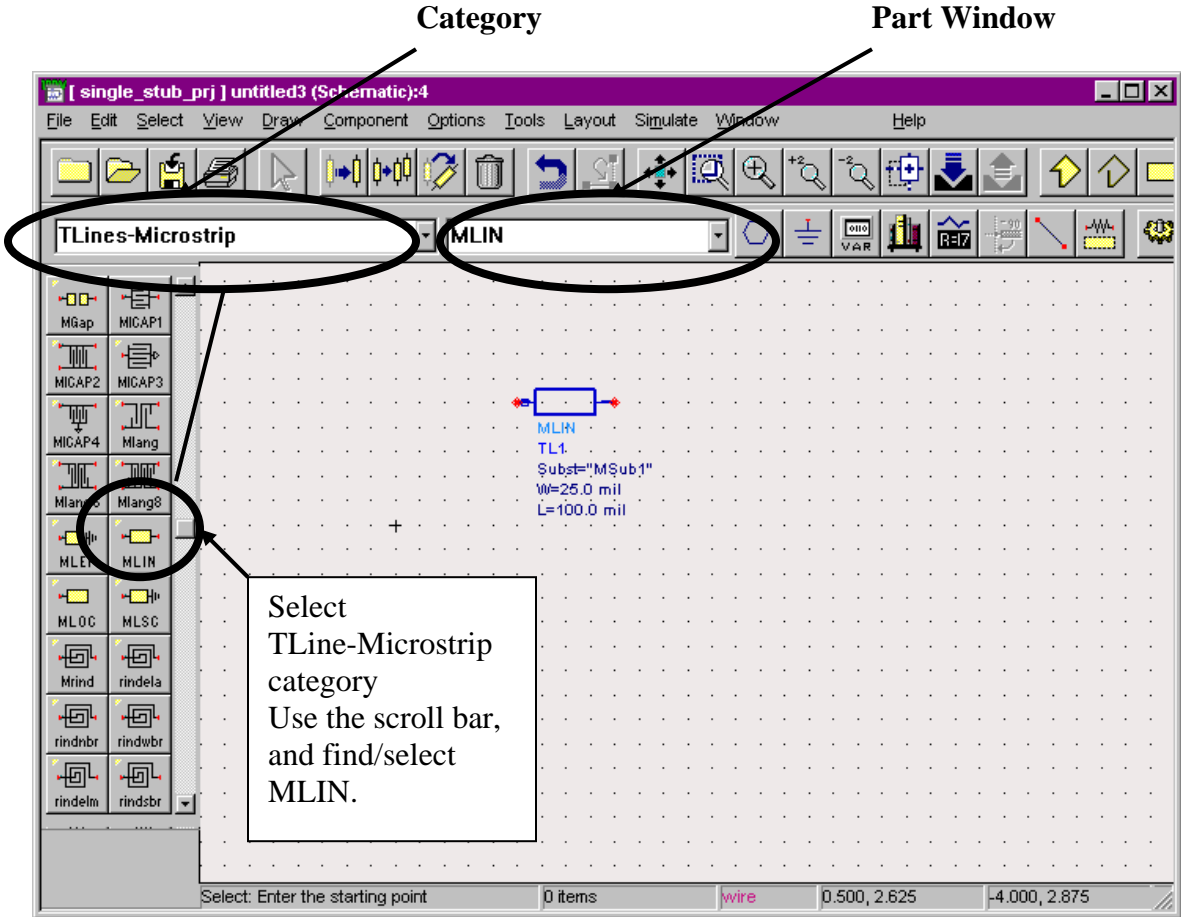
Category

Part Window

[ single_stub_prj ] untitled3 (Schematic):4

File Edit Select View Draw Component Options Tools Layout Simulate Window Help

TLines-Microstrip

MLIN

VAR

MGap MICAP1

MICAP2 MICAP3

MICAP4 Mlang

Mlang6 Mlang8

MLEF MLIN

MLOC MLSC

Mrind rindela

rindnbr rindwbr

rindelm rindsbr

MLIN
TL1
Subst="MSub1"
W=25.0 mil
L=100.0 mil

Select TLine-Microstrip category
Use the scroll bar, and find/select MLIN.

Select: Enter the starting point | 0 items | wire | 0.500, 2.625 | -4.000, 2.875